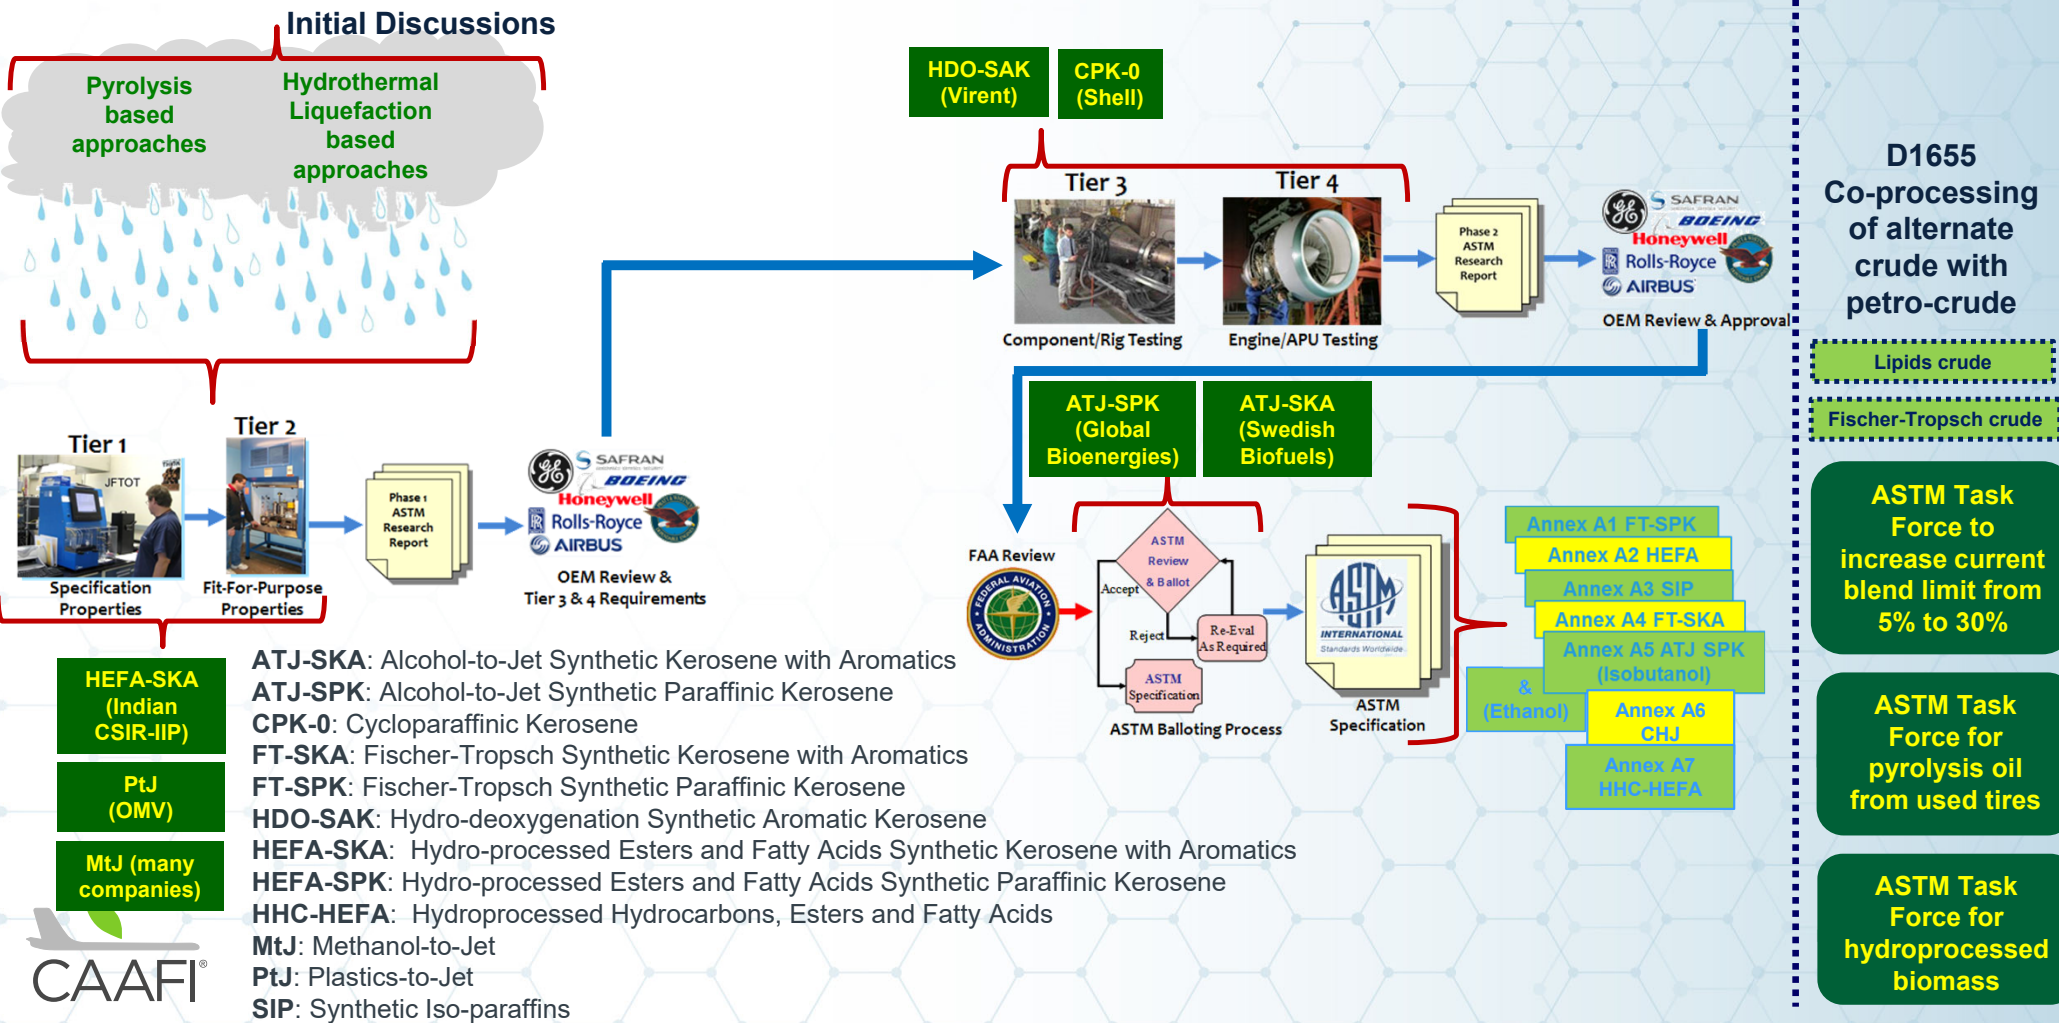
Initial Discussions

Pyrolysis based approaches

Hydrothermal Liquefaction based approaches

HDO-SAK (Virent)

CPK-0 (Shell)

Tier 3

Tier 4

Component/Rig Testing

Engine/APU Testing

Phase 2 ASTM Research Report

SAFRAN BOEING Honeywell Rolls-Royce AIRBUS

OEM Review & Approval

D1655 Co-processing of alternate crude with petro-crude

Lipids crude

Fischer-Tropsch crude

Tier 1

JFTOT

Specification Properties

Tier 2

Fit-For-Purpose Properties

Phase 1 ASTM Research Report

SAFRAN BOEING Honeywell Rolls-Royce AIRBUS

OEM Review & Tier 3 & 4 Requirements

ATJ-SPK (Global Bioenergies)

ATJ-SKA (Swedish Biofuels)

FAA Review

FEDERAL AVIATION ADMINISTRATION

ASTM Review & Ballot

Accept

Reject

Re-Eval As Required

ASTM Specification

ASTM Balloting Process

ASTM INTERNATIONAL Standards Worldwide

ASTM Specification

Annex A1 FT-SPK

Annex A2 HEFA

Annex A3 SIP

Annex A4 FT-SKA

Annex A5 ATJ SPK (Isobutanol)

& (Ethanol)

Annex A6 CHJ

Annex A7 HHC-HEFA

ASTM Task Force to increase current blend limit from 5% to 30%

ASTM Task Force for pyrolysis oil from used tires

ASTM Task Force for hydroprocessed biomass

HEFA-SKA (Indian CSIR-IIP)

PtJ (OMV)

MtJ (many companies)

ATJ-SKA: Alcohol-to-Jet Synthetic Kerosene with Aromatics
ATJ-SPK: Alcohol-to-Jet Synthetic Paraffinic Kerosene
CPK-0: Cycloparaffinic Kerosene
FT-SKA: Fischer-Tropsch Synthetic Kerosene with Aromatics
FT-SPK: Fischer-Tropsch Synthetic Paraffinic Kerosene
HDO-SAK: Hydro-deoxygenation Synthetic Aromatic Kerosene
HEFA-SKA: Hydro-processed Esters and Fatty Acids Synthetic Kerosene with Aromatics
HEFA-SPK: Hydro-processed Esters and Fatty Acids Synthetic Paraffinic Kerosene
HHC-HEFA: Hydroprocessed Hydrocarbons, Esters and Fatty Acids
MtJ: Methanol-to-Jet
PtJ: Plastics-to-Jet
SIP: Synthetic Iso-paraffins

CAAFI®